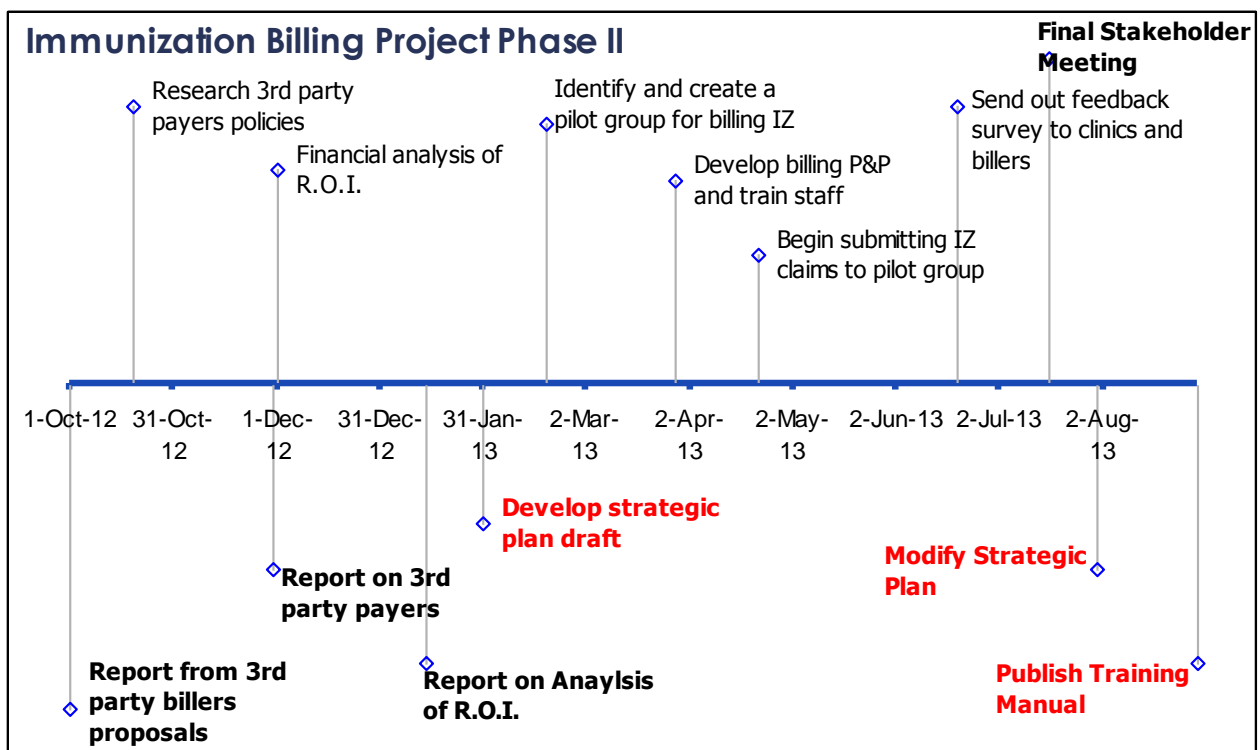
Immunization Billing Project Phase II

Research 3rd party payers policies

Financial analysis of R.O.I.

Identify and create a pilot group for billing IZ

Develop billing P&P and train staff

Begin submitting IZ claims to pilot group

Send out feedback survey to clinics and billers

Final Stakeholder Meeting

1-Oct-12 31-Oct-12 1-Dec-12 31-Dec-12 31-Jan-13 2-Mar-13 2-Apr-13 2-May-13 2-Jun-13 2-Jul-13 2-Aug-13

Develop strategic plan draft

Modify Strategic Plan

Report on 3rd party payers

Report from 3rd party billers proposals

Report on Anaylsis of R.O.I.

Publish Training Manual